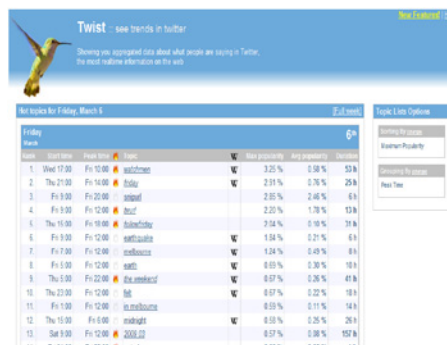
Twist : see trends in twitter

Showing you aggregated data about what people are saying in Twitter, the most realtime information on the web

New Features!

Hot topics for Friday, March 6

[Full week]

Friday
March

6th

| Rank | Start time | Peak time | | Topic | | Max popularity | Avg popularity | Duration |
|---|---|---|---|---|---|---|---|---|
| 1. | Wed 17:00 | Fri 10:00 | | watchmen | W | 3.25 % | 0.58 % | 53 h |
| 2. | Thu 21:00 | Fri 14:00 | | friday | W | 2.31 % | 0.76 % | 25 h |
| 3. | Fri 3:00 | Fri 12:00 | | snipeit | | 2.85 % | 2.46 % | 6 h |
| 4. | Fri 9:00 | Fri 12:00 | | #ecf | | 2.20 % | 1.78 % | 13 h |
| 5. | Thu 15:00 | Fri 10:00 | | #followfriday | | 2.04 % | 0.10 % | 31 h |
| 6. | Fri 9:00 | Fri 10:00 | | earthquake | W | 1.84 % | 0.21 % | 6 h |
| 7. | Fri 5:00 | Fri 12:00 | | melbourne | W | 1.24 % | 0.49 % | 8 h |
| 8. | Fri 5:00 | Fri 10:00 | | earth | W | 0.69 % | 0.30 % | 18 h |
| 9. | Thu 5:00 | Fri 22:00 | | the weekend | W | 0.67 % | 0.26 % | 41 h |
| 10. | Thu 23:00 | Fri 12:00 | | fail | W | 0.67 % | 0.22 % | 18 h |
| 11. | Fri 1:00 | Fri 12:00 | | in melbourne | | 0.59 % | 0.11 % | 14 h |
| 12. | Thu 15:00 | Fri 6:00 | | midnight | W | 0.58 % | 0.25 % | 26 h |
| 13. | Sat 9:00 | Fri 12:00 | | 2009 03 | | 0.57 % | 0.08 % | 157 h |

Topic Lists Options

Sorting By more
Maximum Popularity

Grouping By more
Peak Time